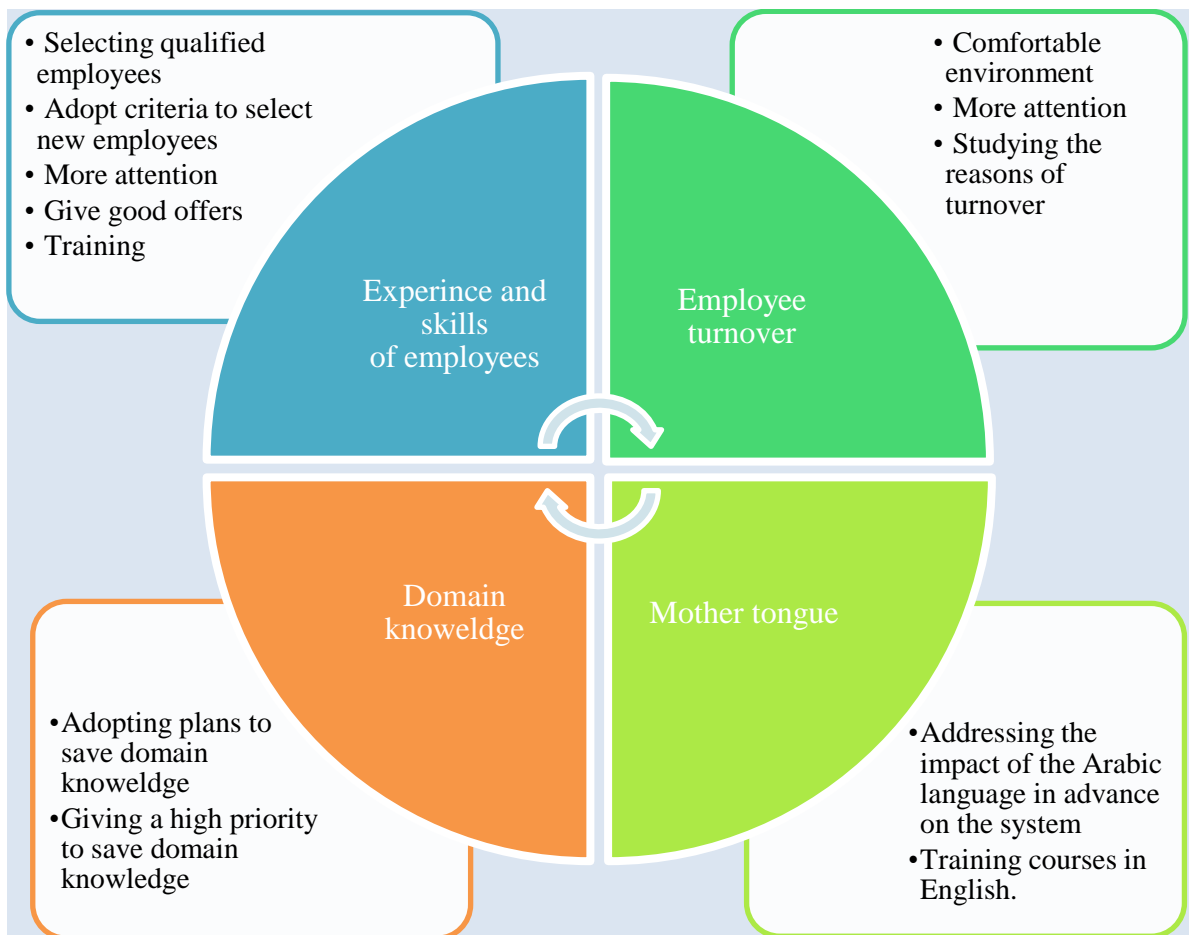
• Selecting qualified employees
• Adopt criteria to select new employees
• More attention
• Give good offers
• Training

• Comfortable environment
• More attention
• Studying the reasons of turnover

Experince and skills of employees

Employee turnover

Domain knoweldge

Mother tongue

•Adopting plans to save domain knoweldge
•Giving a high priority to save domain knowledge

•Addressing the impact of the Arabic language in advance on the system
•Training courses in English.